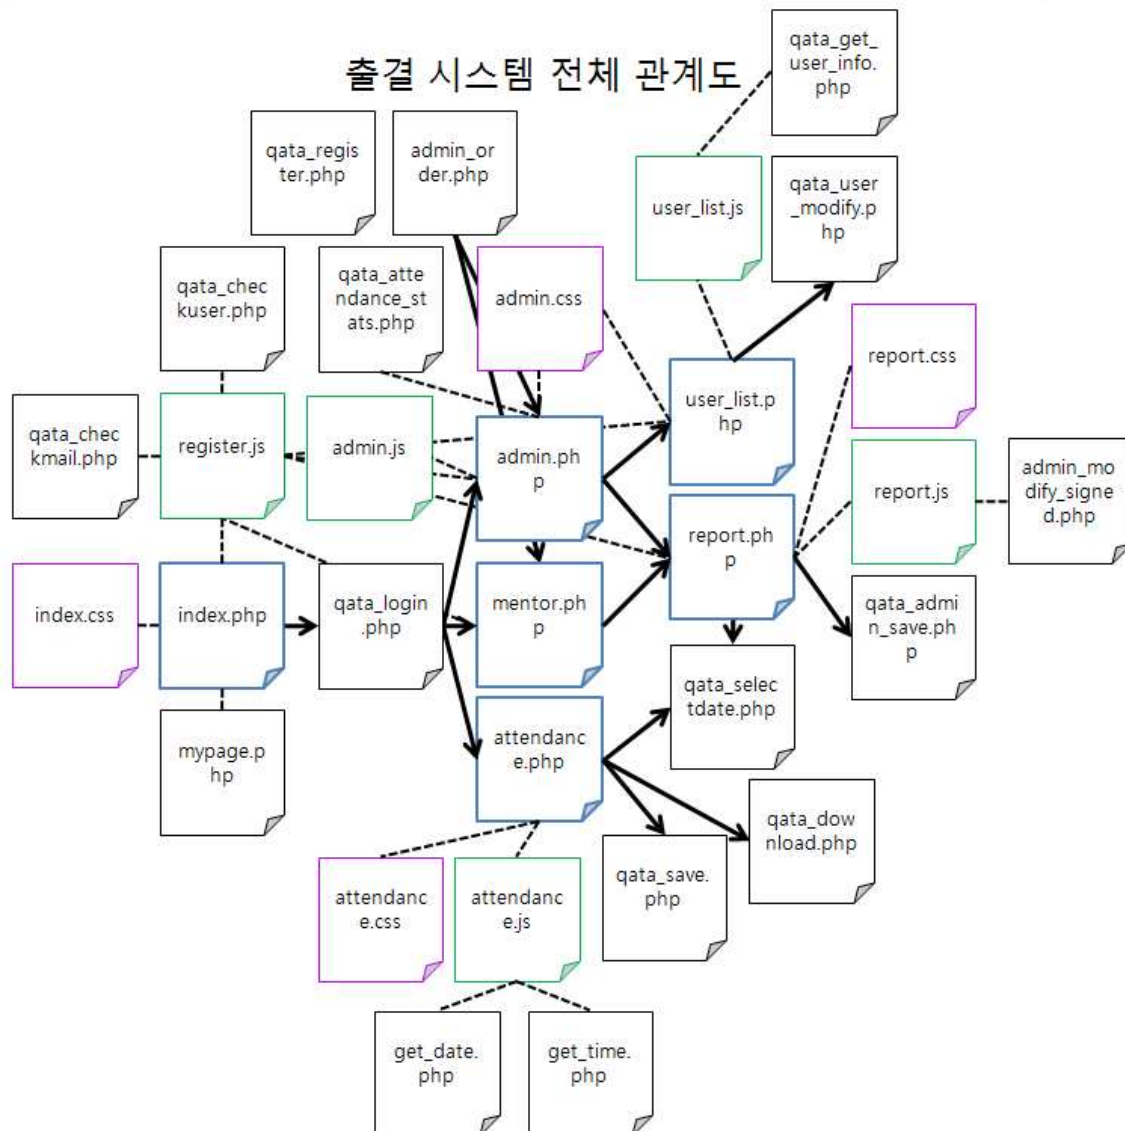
출결 시스템 전체 관계도

qata_get_user_info.php

qata_register.php

admin_order.php

user_list.js

qata_user_modify.php

qata_checkuser.php

qata_attendance_stats.php

admin.css

report.css

user_list.php

qata_checkmail.php

register.js

admin.js

admin.php

report.js

admin_modify_signed.php

report.php

index.css

index.php

qata_login.php

mentor.php

qata_admin_save.php

qata_selectdate.php

mypage.php

attendance.php

qata_download.php

qata_save.php

attendance.css

attendance.js

get_date.php

get_time.php